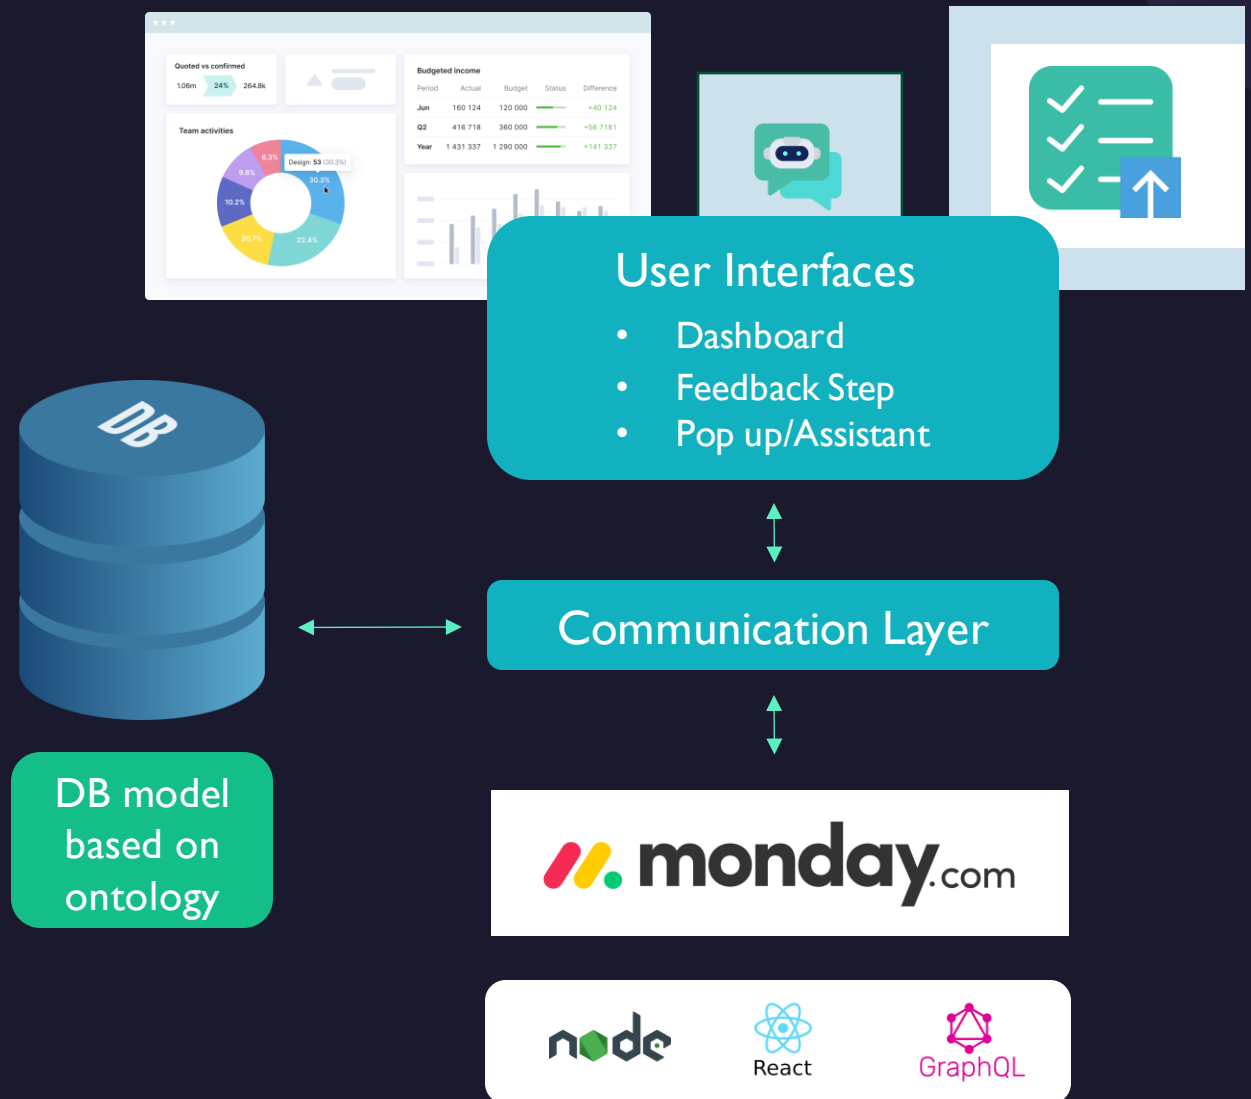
Quoted vs confirmed
1.06m 24% 264.8k

Budgeted income

| Period | Actual | Budget | Status | Difference |
|---|---|---|---|---|
| Jun | 160 124 | 120 000 | | +40 124 |
| Q2 | 416 718 | 360 000 | | +56 7181 |
| Year | 1 431 337 | 1 290 000 | | +141 337 |

Team activities
6.3%
Design: 53 (30.3%)
9.8%
30.3%
10.2%
20.7%
22.4%

User Interfaces
• Dashboard
• Feedback Step
• Pop up/Assistant

DB

Communication Layer

DB model based on ontology

monday.com

node

React

GraphQL